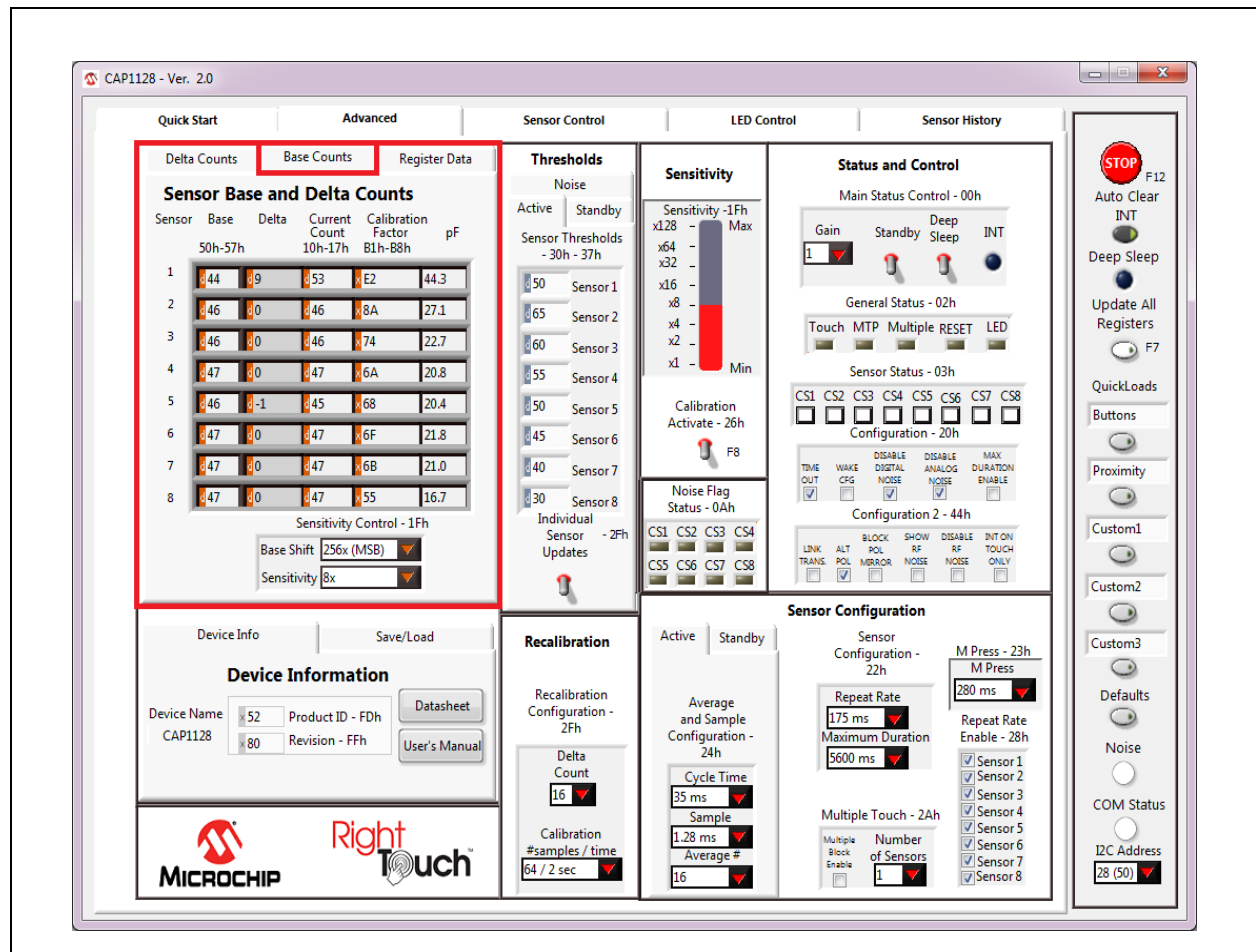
CAP1128 - Ver. 2.0

Quick Start | Advanced | Sensor Control | LED Control | Sensor History

Delta Counts | Base Counts | Register Data

Sensor Base and Delta Counts

Sensor Base 50h-57h Delta Current Count 10h-17h Calibration Factor B1h-B8h pF

| Sensor | Base | Delta | Current Count | Calibration Factor | pF |
|---|---|---|---|---|---|
| 1 | 44 | 9 | 53 | E2 | 44.3 |
| 2 | 46 | 0 | 46 | 8A | 27.1 |
| 3 | 46 | 0 | 46 | 74 | 22.7 |
| 4 | 47 | 0 | 47 | 6A | 20.8 |
| 5 | 46 | -1 | 45 | 68 | 20.4 |
| 6 | 47 | 0 | 47 | 6F | 21.8 |
| 7 | 47 | 0 | 47 | 6B | 21.0 |
| 8 | 47 | 0 | 47 | 55 | 16.7 |

Sensitivity Control - 1Fh
Base Shift 256x (MSB)
Sensitivity 8x

Thresholds
Noise
Active | Standby
Sensor Thresholds - 30h - 37h
50 Sensor 1
65 Sensor 2
60 Sensor 3
55 Sensor 4
50 Sensor 5
45 Sensor 6
40 Sensor 7
30 Sensor 8
Individual Sensor Updates - 2Fh

Sensitivity
Sensitivity -1Fh
x128 Max
x64
x32
x16
x8
x4
x2
x1 Min
Calibration Activate - 26h
F8

Noise Flag Status - 0Ah
CS1 CS2 CS3 CS4
CS5 CS6 CS7 CS8

Status and Control
Main Status Control - 00h
Gain 1 Standby Deep Sleep INT
General Status - 02h
Touch MTP Multiple RESET LED
Sensor Status - 03h
CS1 CS2 CS3 CS4 CS5 CS6 CS7 CS8
Configuration - 20h
TIME OUT WAKE CFG DISABLE DIGITAL NOISE DISABLE ANALOG NOISE MAX DURATION ENABLE
Configuration 2 - 44h
LINK TRANS. ALT POL BLOCK POL MIRROR SHOW RF NOISE DISABLE RF NOISE INT ON TOUCH ONLY

STOP F12
Auto Clear INT
Deep Sleep
Update All Registers
F7
QuickLoads
Buttons
Proximity
Custom1
Custom2
Custom3
Defaults
Noise
COM Status
I2C Address
28 (50)

Device Info | Save/Load
Device Information
Device Name CAP1128
52 Product ID - FDh
80 Revision - FFh
Datasheet
User's Manual

Recalibration
Recalibration Configuration - 2Fh
Delta Count 16
Calibration #samples / time 64 / 2 sec

Sensor Configuration
Active | Standby
Average and Sample Configuration - 24h
Cycle Time 35 ms
Sample 1.28 ms
Average # 16
Sensor Configuration - 22h
Repeat Rate 175 ms
Maximum Duration 5600 ms
M Press - 23h
M Press 280 ms
Repeat Rate Enable - 28h
Sensor 1
Sensor 2
Sensor 3
Sensor 4
Sensor 5
Sensor 6
Sensor 7
Sensor 8
Multiple Touch - 2Ah
Multiple Block Enable
Number of Sensors 1

MICROCHIP
RightTouch™